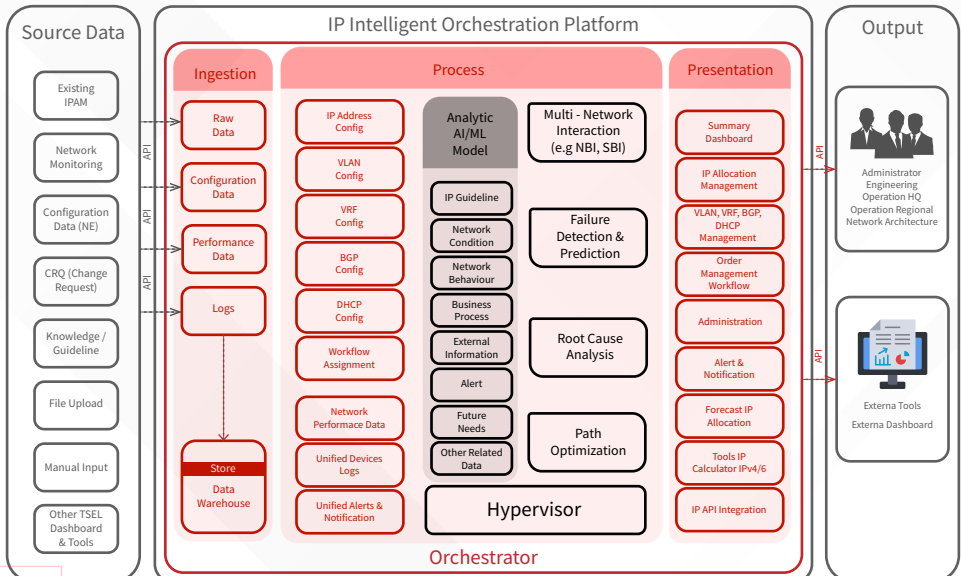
Source Data

Existing IPAM

Network Monitoring

Configuration Data (NE)

CRQ (Change Request)

Knowledge / Guideline

File Upload

Manual Input

Other TSEL Dashboard & Tools

API

API

API

IP Intelligent Orchestration Platform

Ingestion

Raw Data

Configuration Data

Performance Data

Logs

Store

Data Warehouse

Process

IP Address Config

VLAN Config

VRF Config

BGP Config

DHCP Config

Workflow Assignment

Network Performace Data

Unified Devices Logs

Unified Alerts & Notification

Analytic AI/ML Model

IP Guideline

Network Condition

Network Behaviour

Business Process

External Information

Alert

Future Needs

Other Related Data

Multi - Network Interaction (e.g NBI, SBI)

Failure Detection & Prediction

Root Cause Analysis

Path Optimization

Hypervisor

Presentation

Summary Dashboard

IP Allocation Management

VLAN, VRF, BGP, DHCP Management

Order Management Workflow

Administration

Alert & Notification

Forecast IP Allocation

Tools IP Calculator IPv4/6

IP API Integration

Orchestrator

API

API

Output

Administrator
Engineering
Operation HQ
Operation Regional
Network Architecture

Externa Tools
Externa Dashboard